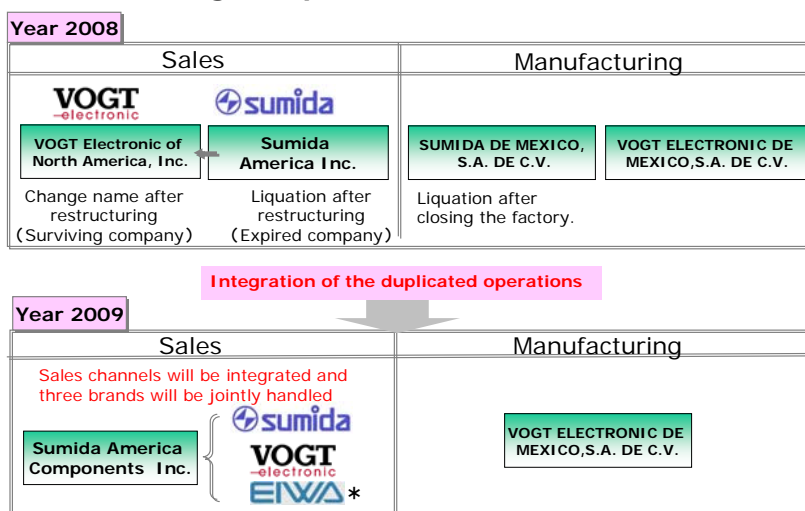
Year 2008

| Sales | Manufacturing |
|---|---|
| VOGT electronic | sumida |

VOGT Electronic of North America, Inc.

Sumida America Inc.

SUMIDA DE MEXICO, S.A. DE C.V.

VOGT ELECTRONIC DE MEXICO,S.A. DE C.V.

Change name after restructuring (Surviving company)

Liquation after restructuring (Expired company)

Liquation after closing the factory.

Integration of the duplicated operations

Year 2009

| Sales | Manufacturing |
|---|---|

Sales channels will be integrated and three brands will be jointly handled

Sumida America Components Inc.

sumida

VOGT electronic

EIWA *

VOGT ELECTRONIC DE MEXICO,S.A. DE C.V.